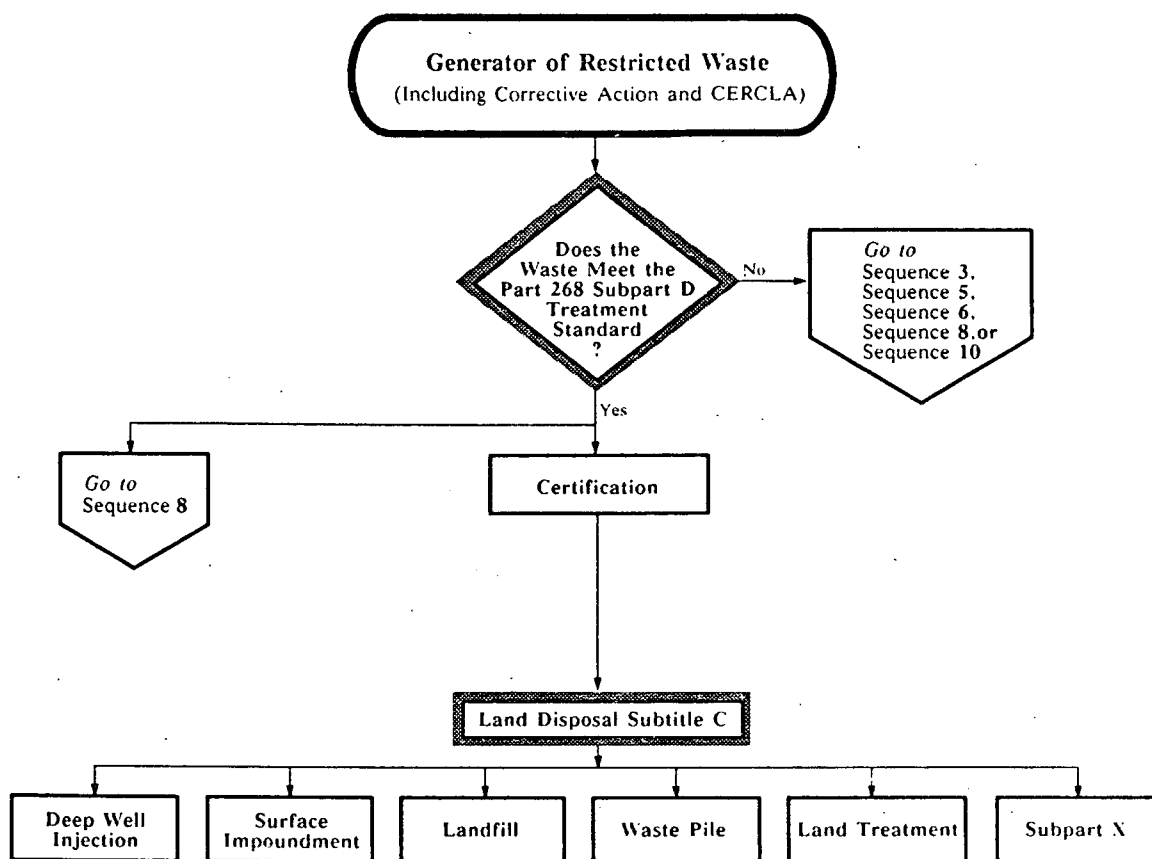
Generator of Restricted Waste
(Including Corrective Action and CERCLA)

Does the Waste Meet the Part 268 Subpart D Treatment Standard ?

No

Go to
Sequence 3,
Sequence 5,
Sequence 6,
Sequence 8,or
Sequence 10

Yes

Go to
Sequence 8

Certification

Land Disposal Subtitle C

Deep Well Injection

Surface Impoundment

Landfill

Waste Pile

Land Treatment

Subpart X